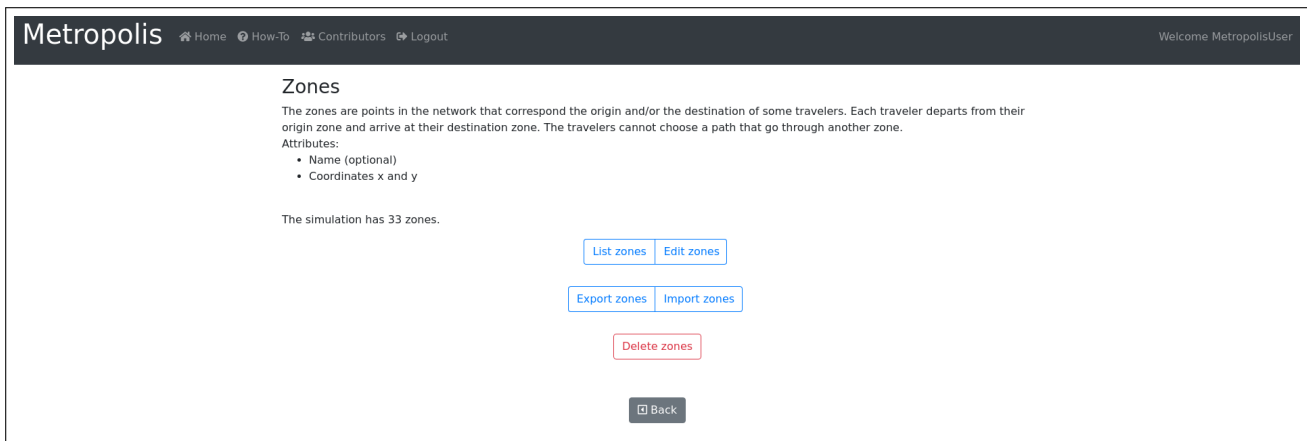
Metropolis Home How-To Contributors Logout Welcome MetropolisUser

Zones

The zones are points in the network that correspond the origin and/or the destination of some travelers. Each traveler departs from their origin zone and arrive at their destination zone. The travelers cannot choose a path that go through another zone.
Attributes:
• Name (optional)
• Coordinates x and y

The simulation has 33 zones.

List zones Edit zones

Export zones Import zones

Delete zones

Back